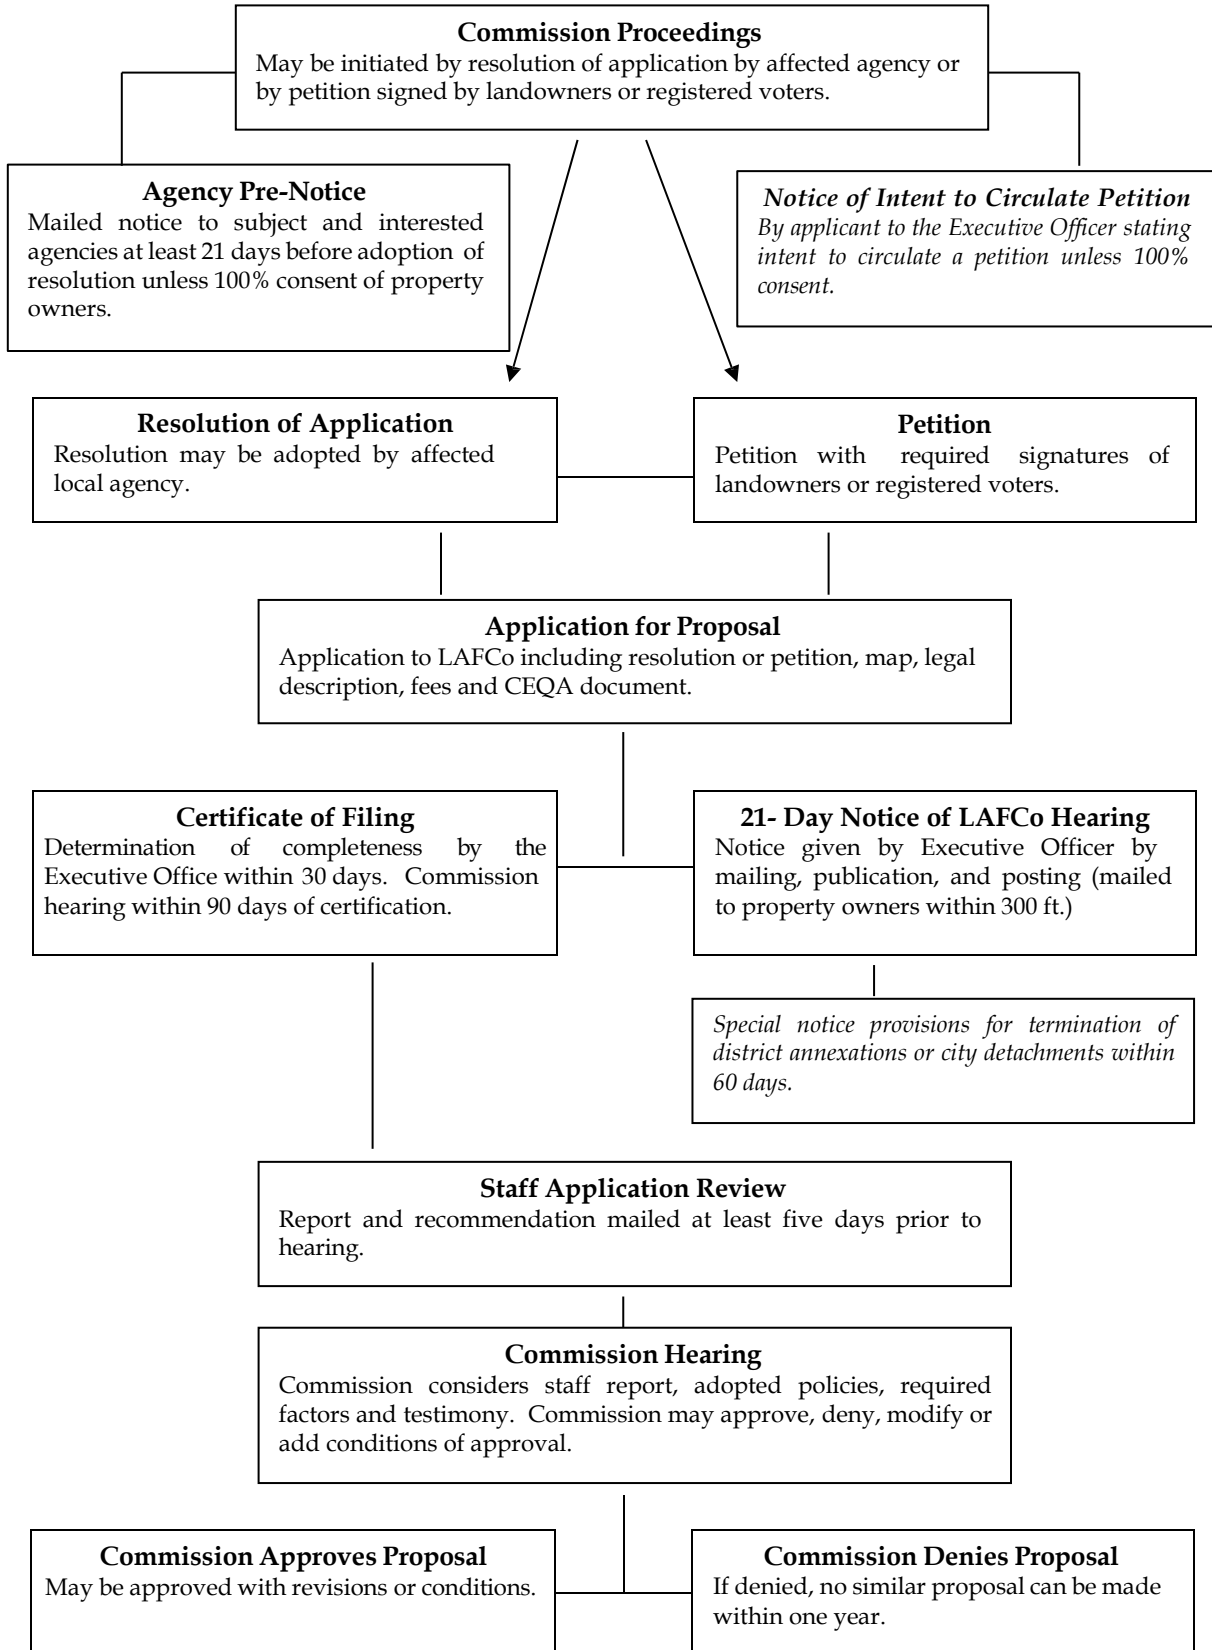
**Commission Proceedings**
May be initiated by resolution of application by affected agency or by petition signed by landowners or registered voters.

**Agency Pre-Notice**
Mailed notice to subject and interested agencies at least 21 days before adoption of resolution unless 100% consent of property owners.

*Notice of Intent to Circulate Petition*
*By applicant to the Executive Officer stating intent to circulate a petition unless 100% consent.*

**Resolution of Application**
Resolution may be adopted by affected local agency.

**Petition**
Petition with required signatures of landowners or registered voters.

**Application for Proposal**
Application to LAFCo including resolution or petition, map, legal description, fees and CEQA document.

**Certificate of Filing**
Determination of completeness by the Executive Office within 30 days. Commission hearing within 90 days of certification.

**21- Day Notice of LAFCo Hearing**
Notice given by Executive Officer by mailing, publication, and posting (mailed to property owners within 300 ft.)

*Special notice provisions for termination of district annexations or city detachments within 60 days.*

**Staff Application Review**
Report and recommendation mailed at least five days prior to hearing.

**Commission Hearing**
Commission considers staff report, adopted policies, required factors and testimony. Commission may approve, deny, modify or add conditions of approval.

**Commission Approves Proposal**
May be approved with revisions or conditions.

**Commission Denies Proposal**
If denied, no similar proposal can be made within one year.